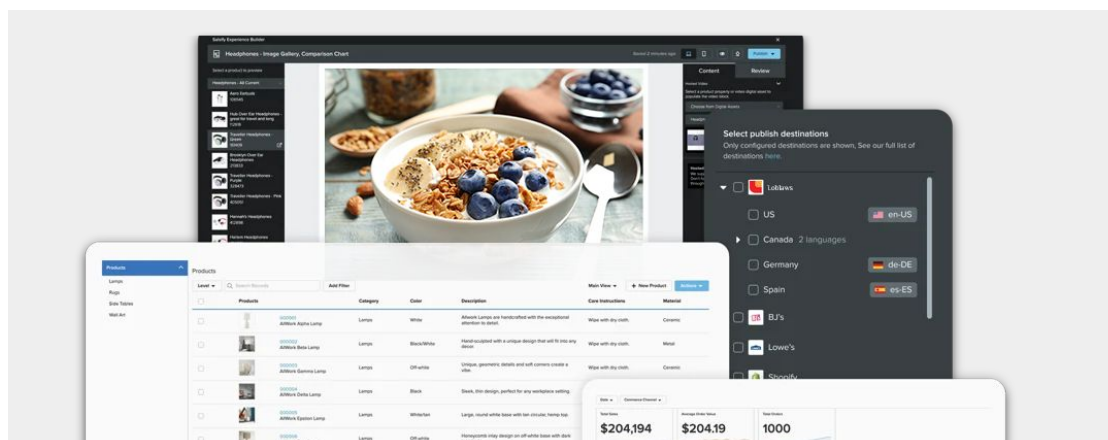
Salsify Experience Builder

Headphones - Image Gallery, Comparison Chart

Publish

Content

Review

Select a product to preview

Headphones - All Content

Traveller Headphones - Green

Traveller Headphones - Purple

Select publish destinations

Only configured destinations are shown. See our full list of destinations here.

Loblaws

US

en-US

Canada 2 languages

Germany

de-DE

Spain

es-ES

BJ's

Lowe's

Shopify

Products

Lamps

Rugs

Side Tables

Wall Art

Products

Level

Search Records

Add Filter

Main View

+ New Product

Actions

| | Products | Category | Color | Description | Care Instructions | Material |
|---|---|---|---|---|---|---|
| | AllWork Alpha Lamp | Lamps | White | Allwork Lamps are handcrafted with the exceptional attention to detail. | Wipe with dry cloth. | Ceramic |
| | AllWork Beta Lamp | Lamps | Black/White | Hand-sculpted with a unique design that will fit into any decor. | Wipe with dry cloth. | Metal |
| | AllWork Gamma Lamp | Lamps | Off-white | Unique, geometric details and soft corners create a vibe. | Wipe with dry cloth. | Ceramic |
| | AllWork Delta Lamp | Lamps | Black | Sleek, thin design, perfect for any workplace setting. | Wipe with dry cloth. | Ceramic |
| | AllWork Epsilon Lamp | Lamps | Whiterlan | Large, round white base with tan circular, hemp top. | Wipe with dry cloth. | Ceramic |
| | | Lamps | Off-white | Honeycomb inlay design on off-white base with dark | | |

Total Sales

$204,194

Average Order Value

$204.19

Total Orders

1000